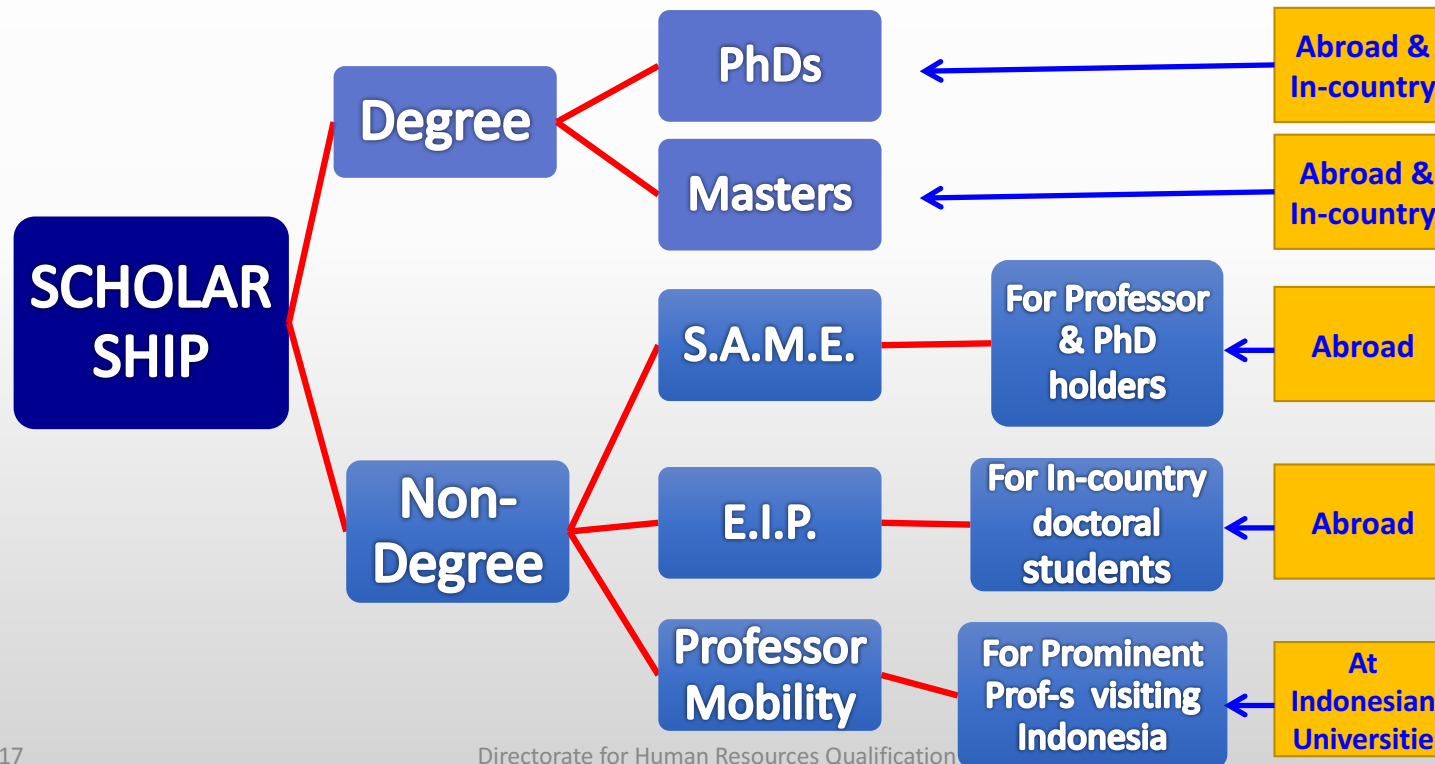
SCHOLAR SHIP

Degree

Non-Degree

PhDs

Masters

S.A.M.E.

E.I.P.

Professor Mobility

For Professor & PhD holders

For In-country doctoral students

For Prominent Prof-s visiting Indonesia

Abroad & In-country

Abroad & In-country

Abroad

Abroad

At Indonesian Universitie

17

Directorate for Human Resources Qualification